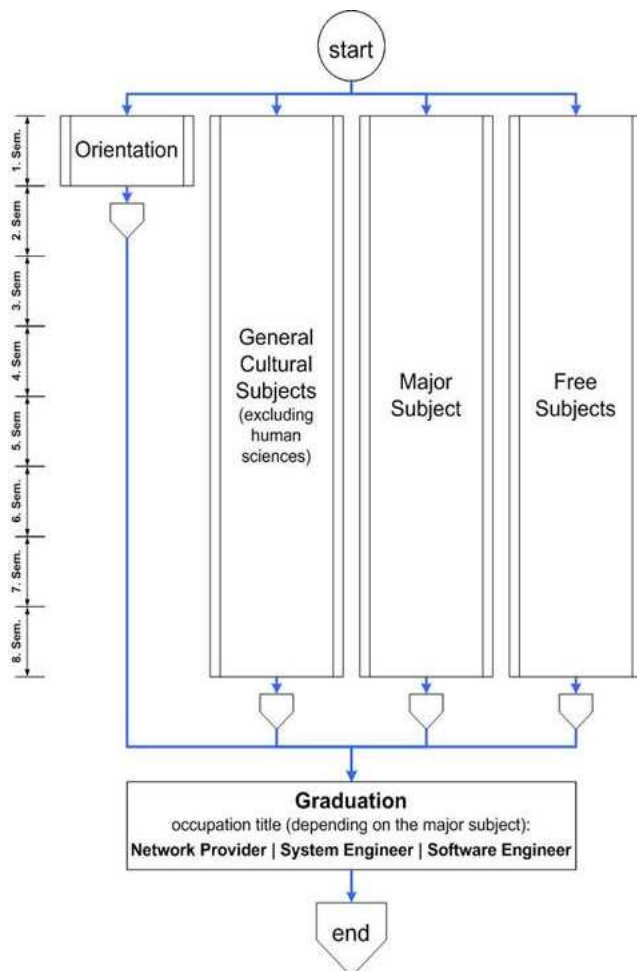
start

1. Sem.
2. Sem
3. Sem
4. Sem
5. Sem
6. Sem.
7. Sem.
8. Sem.

Orientation

General Cultural Subjects (excluding human sciences)

Major Subject

Free Subjects

**Graduation**
occupation title (depending on the major subject):
**Network Provider | System Engineer | Software Engineer**

end